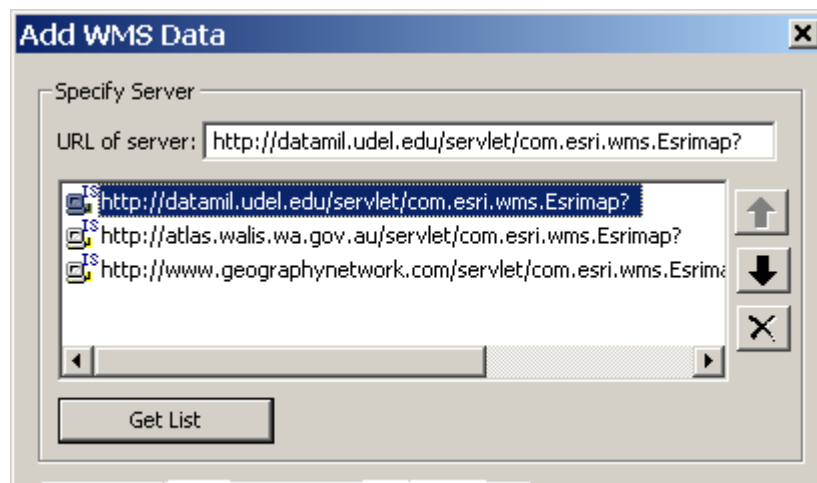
Add WMS Data

Specify Server

URL of server: http://datamil.udel.edu/servlet/com.esri.wms.Esrimap?

IS http://datamil.udel.edu/servlet/com.esri.wms.Esrimap?
IS http://atlas.walis.wa.gov.au/servlet/com.esri.wms.Esrimap?
IS http://www.geographynetwork.com/servlet/com.esri.wms.Esrima

Get List